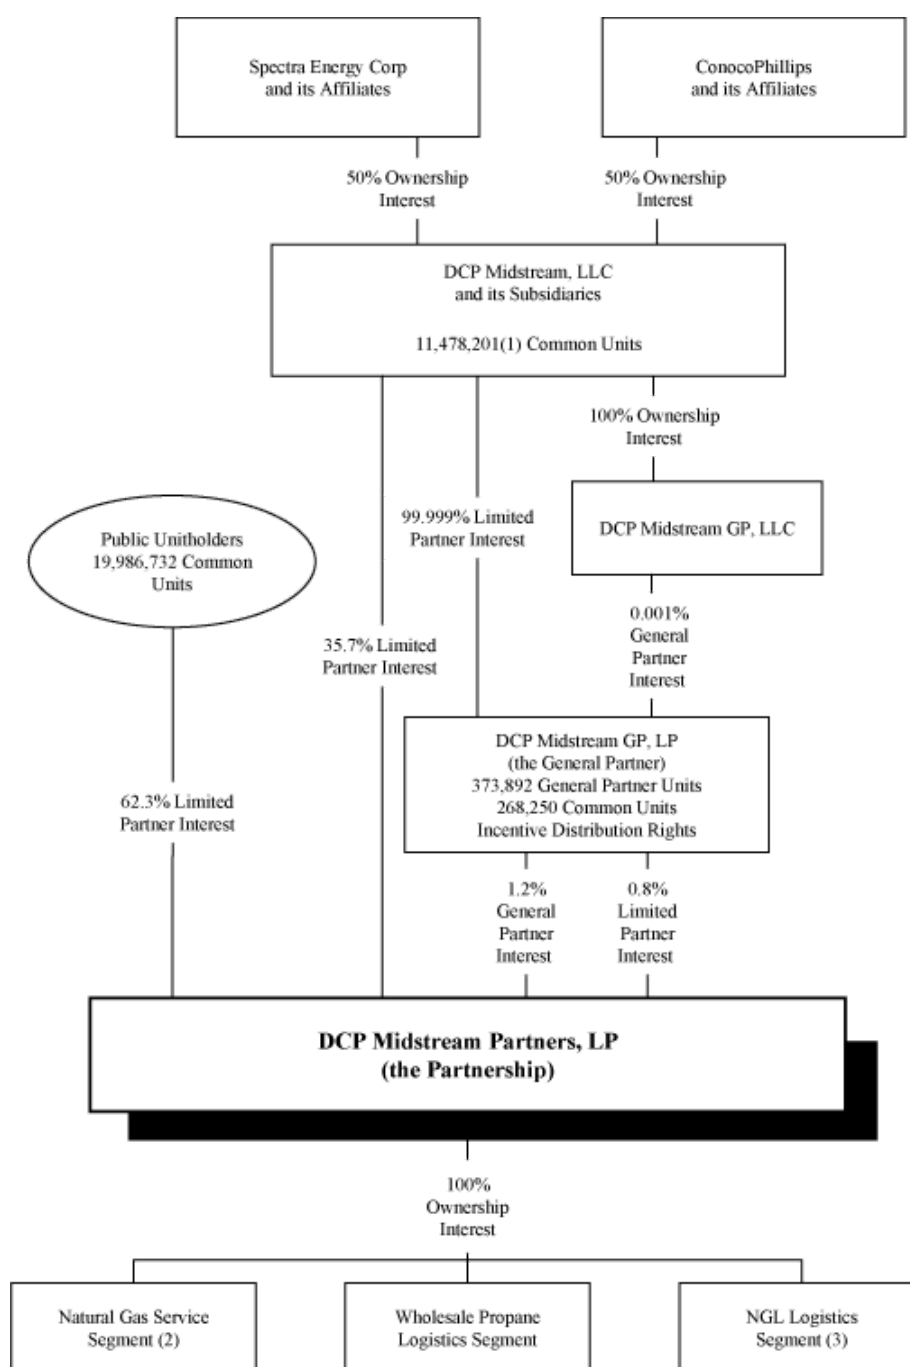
Spectra Energy Corp and its Affiliates

ConocoPhillips and its Affiliates

50% Ownership Interest

50% Ownership Interest

DCP Midstream, LLC and its Subsidiaries

11,478,201(1) Common Units

100% Ownership Interest

DCP Midstream GP, LLC

99.999% Limited Partner Interest

Public Unitholders 19,986,732 Common Units

35.7% Limited Partner Interest

0.001% General Partner Interest

DCP Midstream GP, LP (the General Partner) 373,892 General Partner Units 268,250 Common Units Incentive Distribution Rights

62.3% Limited Partner Interest

1.2% General Partner Interest

0.8% Limited Partner Interest

DCP Midstream Partners, LP (the Partnership)

100% Ownership Interest

Natural Gas Service Segment (2)

Wholesale Propane Logistics Segment

NGL Logistics Segment (3)